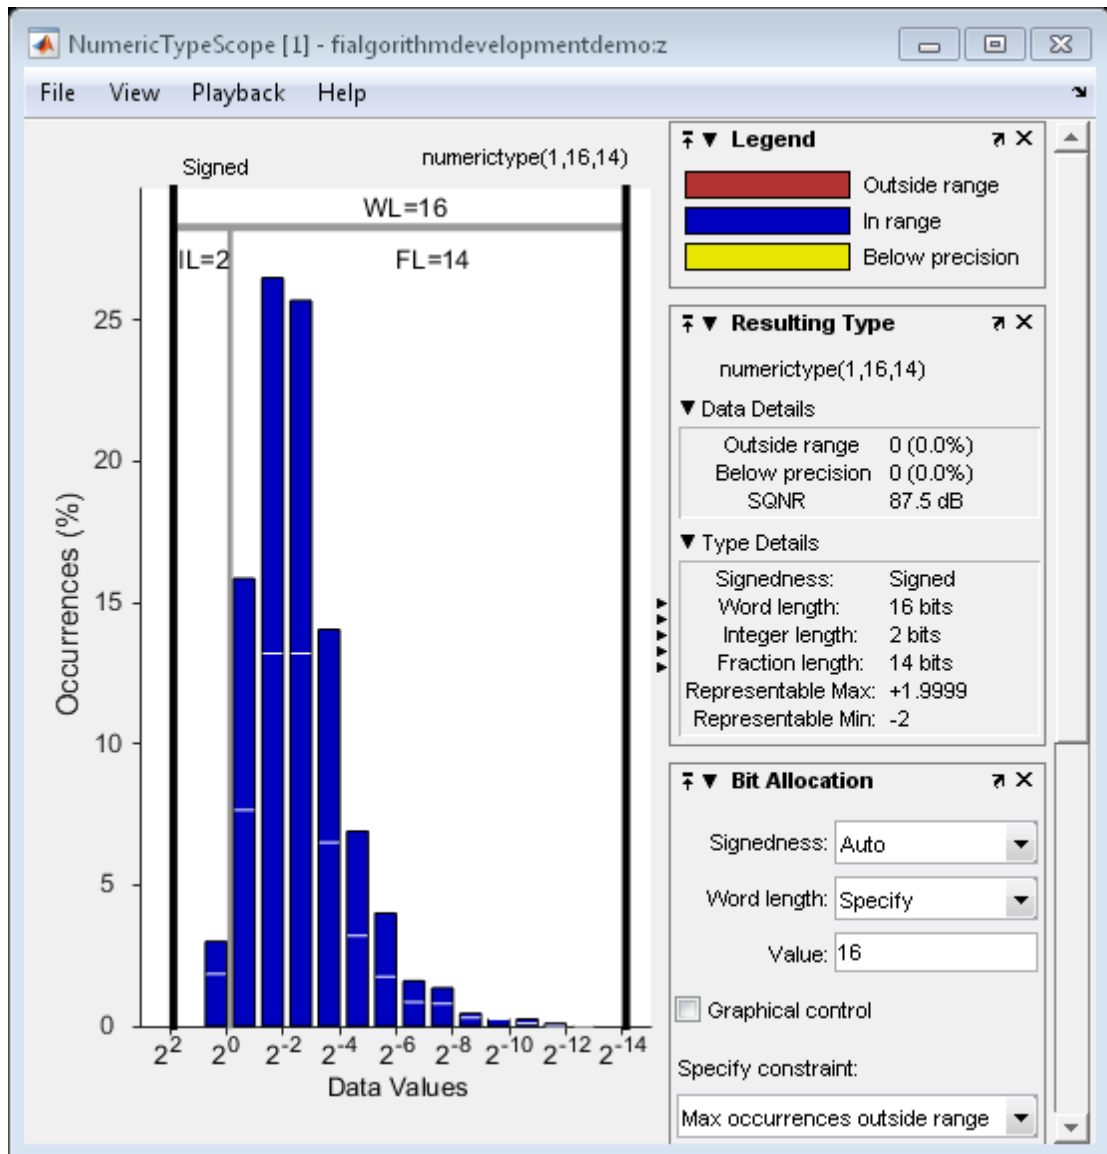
NumericTypeScope [1] - fialgorithmdevelopmentdemo:z

File View Playback Help

Signed

numerictype(1,16,14)

WL=16

IL=2

FL=14

Occurrences (%)

25

20

15

10

5

0

$2^{2}$ $2^{0}$ $2^{-2}$ $2^{-4}$ $2^{-6}$ $2^{-8}$ $2^{-10}$ $2^{-12}$ $2^{-14}$

Data Values

Legend

Outside range

In range

Below precision

Resulting Type

numerictype(1,16,14)

Data Details

| | |
|---|---|
| Outside range | 0 (0.0%) |
| Below precision | 0 (0.0%) |
| SQNR | 87.5 dB |

Type Details

| | |
|---|---|
| Signedness: | Signed |
| Word length: | 16 bits |
| Integer length: | 2 bits |
| Fraction length: | 14 bits |
| Representable Max: | +1.9999 |
| Representable Min: | -2 |

Bit Allocation

Signedness: Auto

Word length: Specify

Value: 16

Graphical control

Specify constraint:

Max occurrences outside range